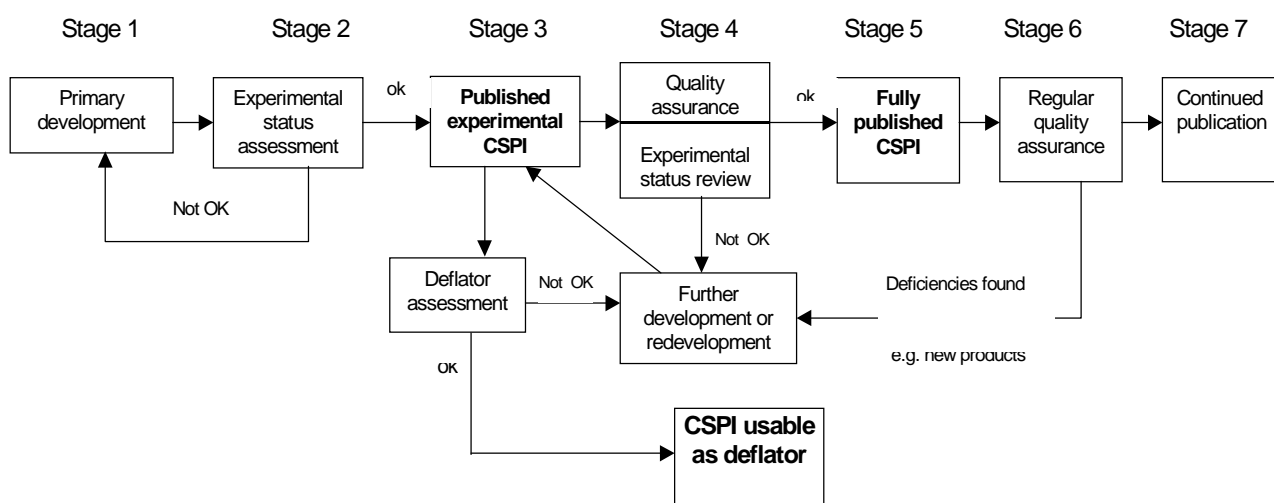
Stage 1
Stage 2
Stage 3
Stage 4
Stage 5
Stage 6
Stage 7

Primary development

Experimental status assessment

ok

Published experimental CSPI

Quality assurance

Experimental status review

ok

Fully published CSPI

Regular quality assurance

Continued publication

Not OK

Not OK

Deflator assessment

Not OK

Further development or redevelopment

Deficiencies found

e.g. new products

ok

CSPI usable as deflator